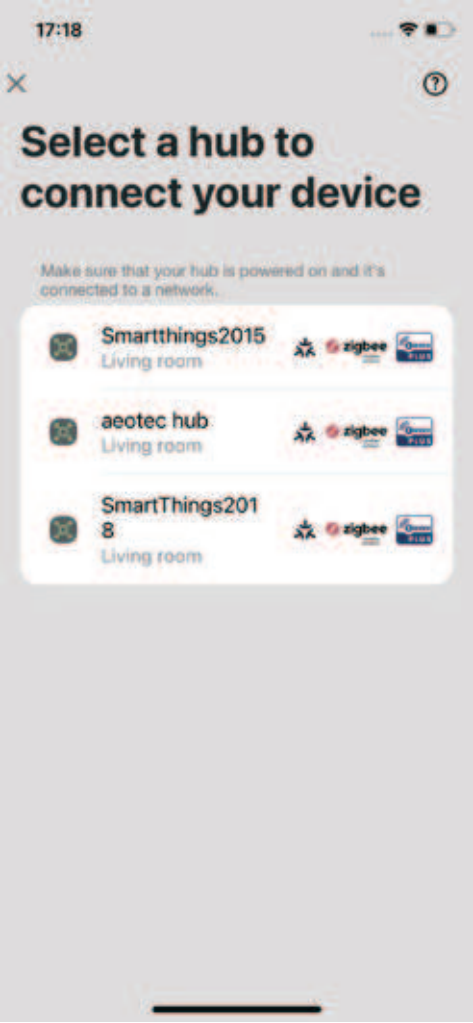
17:18

×

?

Select a hub to connect your device

Make sure that your hub is powered on and it's connected to a network.

Smartthings2015
Living room
zigbee
PLUS

aeotec hub
Living room
zigbee
PLUS

SmartThings2018
Living room
zigbee
PLUS